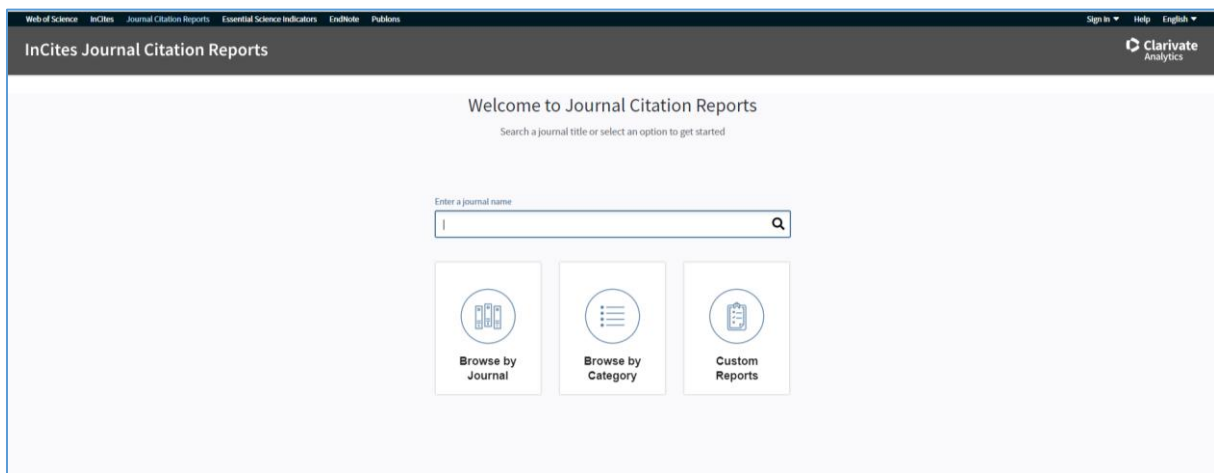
Web of Science InCites Journal Citation Reports Essential Science Indicators EndNote Publons

Sign In ▼ Help English ▼

InCites Journal Citation Reports

Clarivate Analytics

Welcome to Journal Citation Reports

Search a journal title or select an option to get started

Enter a journal name

Browse by Journal

Browse by Category

Custom Reports